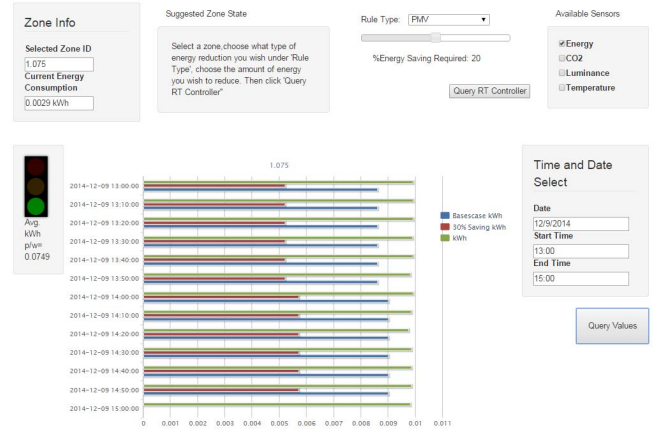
Zone Info

Selected Zone ID
1.075
Current Energy Consumption
0.0029 kWh

Suggested Zone State

Select a zone,choose what type of energy reduction you wish under 'Rule Type', choose the amount of energy you wish to reduce. Then click 'Query RT Controller'

Rule Type: PMV

%Energy Saving Required: 20

Query RT Controller

Available Sensors

Energy
CO2
Luminance
Temperature

Avg. kWh p/w= 0.0749

1.075

2014-12-09 13:00:00
2014-12-09 13:10:00
2014-12-09 13:20:00
2014-12-09 13:30:00
2014-12-09 13:40:00
2014-12-09 13:50:00
2014-12-09 14:00:00
2014-12-09 14:10:00
2014-12-09 14:20:00
2014-12-09 14:30:00
2014-12-09 14:40:00
2014-12-09 14:50:00
2014-12-09 15:00:00

0 0.001 0.002 0.003 0.004 0.005 0.006 0.007 0.008 0.009 0.01 0.011

Basecase kWh
30% Saving kWh
kWh

Time and Date Select

Date
12/9/2014
Start Time
13:00
End Time
15:00

Query Values